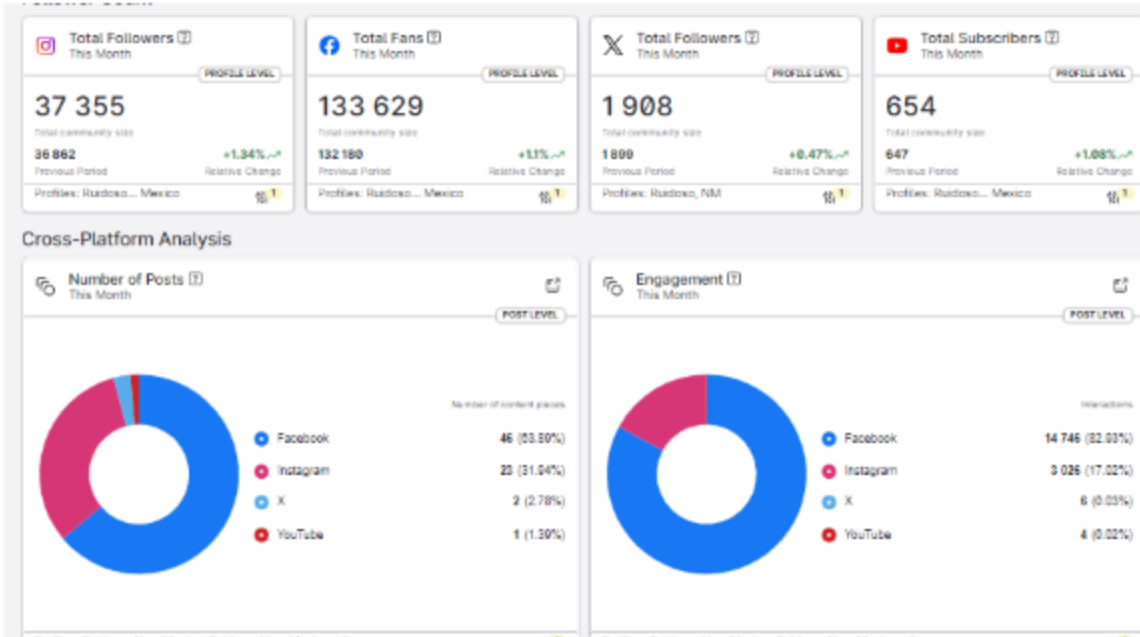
Total Followers [?]
This Month
PROFILE LEVEL
37 355
Total community size
36 862
Previous Period
+1.34%
Relative Change
Profiles: Ruidoso... Mexico
1

Total Fans [?]
This Month
PROFILE LEVEL
133 629
Total community size
132 180
Previous Period
+1.1%
Relative Change
Profiles: Ruidoso... Mexico
1

Total Followers [?]
This Month
PROFILE LEVEL
1 908
Total community size
1 899
Previous Period
+0.47%
Relative Change
Profiles: Ruidoso, NM
1

Total Subscribers [?]
This Month
PROFILE LEVEL
654
Total community size
647
Previous Period
+1.08%
Relative Change
Profiles: Ruidoso... Mexico
1

Cross-Platform Analysis

Number of Posts [?]
This Month
POST LEVEL
Number of content pieces

| | |
|---|---|
| Facebook | 46 (63.89%) |
| Instagram | 23 (31.94%) |
| X | 2 (2.78%) |
| YouTube | 1 (1.39%) |

Engagement [?]
This Month
POST LEVEL
Interactions

| | |
|---|---|
| Facebook | 14 746 (82.93%) |
| Instagram | 3 026 (17.02%) |
| X | 6 (0.03%) |
| YouTube | 4 (0.02%) |